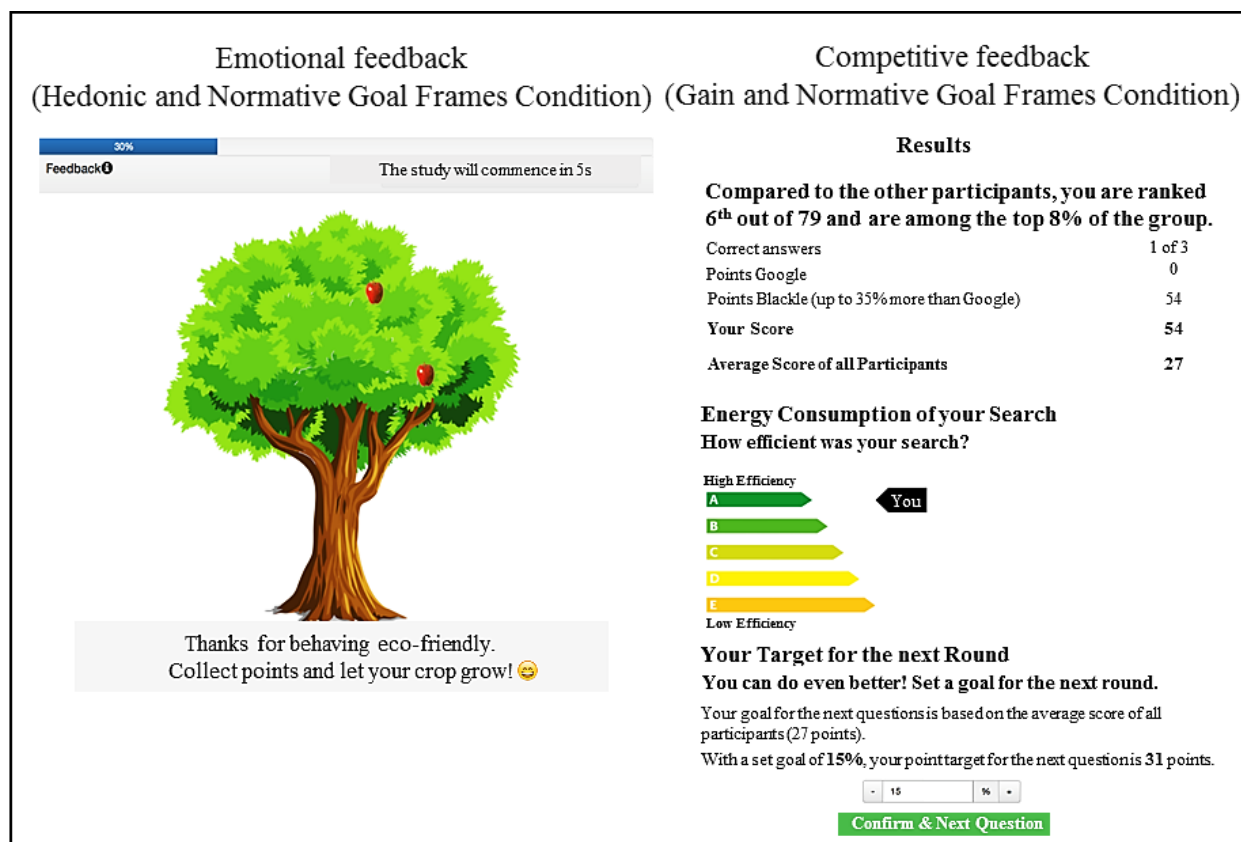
Emotional feedback
(Hedonic and Normative Goal Frames Condition)

30%

Feedback

The study will commence in 5s

Thanks for behaving eco-friendly.
Collect points and let your crop grow! 😄

Competitive feedback
(Gain and Normative Goal Frames Condition)

Results

Compared to the other participants, you are ranked $6^{th}$ out of 79 and are among the top 8% of the group.

| | |
|---|---|
| Correct answers | 1 of 3 |
| Points Google | 0 |
| Points Blackle (up to 35% more than Google) | 54 |
| Your Score | 54 |
| Average Score of all Participants | 27 |

Energy Consumption of your Search
How efficient was your search?

High Efficiency
A
B
C
D
E
Low Efficiency
You

Your Target for the next Round
You can do even better! Set a goal for the next round.

Your goal for the next questions is based on the average score of all participants (27 points).

With a set goal of 15%, your point target for the next question is 31 points.

- 15 % +

Confirm & Next Question